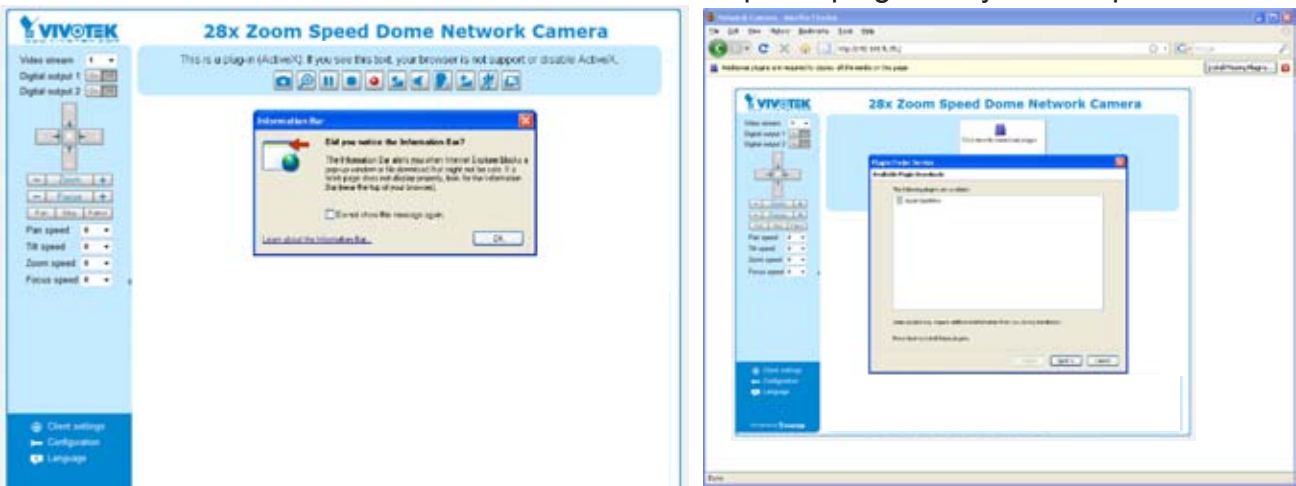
VIVOTEK

28x Zoom Speed Dome Network Camera

Video stream 1
Digital output 1
Digital output 2

This is a plug-in (ActiveX). If you see this text, your browser is not support or disable ActiveX.

Information Bar

Did you notice the Information Bar?

The Information Bar alerts you when Internet Explorer blocks a pop-up window or file download that might not be safe. If a Web page does not display properly, look for the Information Bar below the top of your browser.

Do not show this message again.

Learn about the Information Bar...

OK

Zoom
Focus
Pan Stop Patrol

Pan speed 0
Tilt speed 0
Zoom speed 0
Focus speed 0

Client settings
Configuration
Language

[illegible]

VIVOTEK

28x Zoom Speed Dome Network Camera

Plugin Finder Service

Available Plugin Downloads

Client settings
Configuration
Language

Cancel

Done